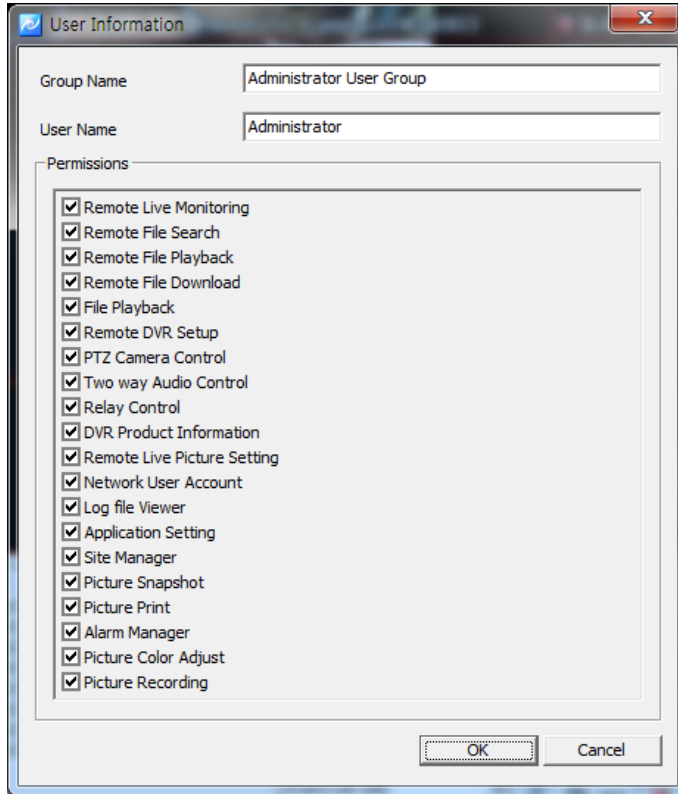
User Information

Group Name
Administrator User Group

User Name
Administrator

Permissions

☑ Remote Live Monitoring
☑ Remote File Search
☑ Remote File Playback
☑ Remote File Download
☑ File Playback
☑ Remote DVR Setup
☑ PTZ Camera Control
☑ Two way Audio Control
☑ Relay Control
☑ DVR Product Information
☑ Remote Live Picture Setting
☑ Network User Account
☑ Log file Viewer
☑ Application Setting
☑ Site Manager
☑ Picture Snapshot
☑ Picture Print
☑ Alarm Manager
☑ Picture Color Adjust
☑ Picture Recording

OK
Cancel